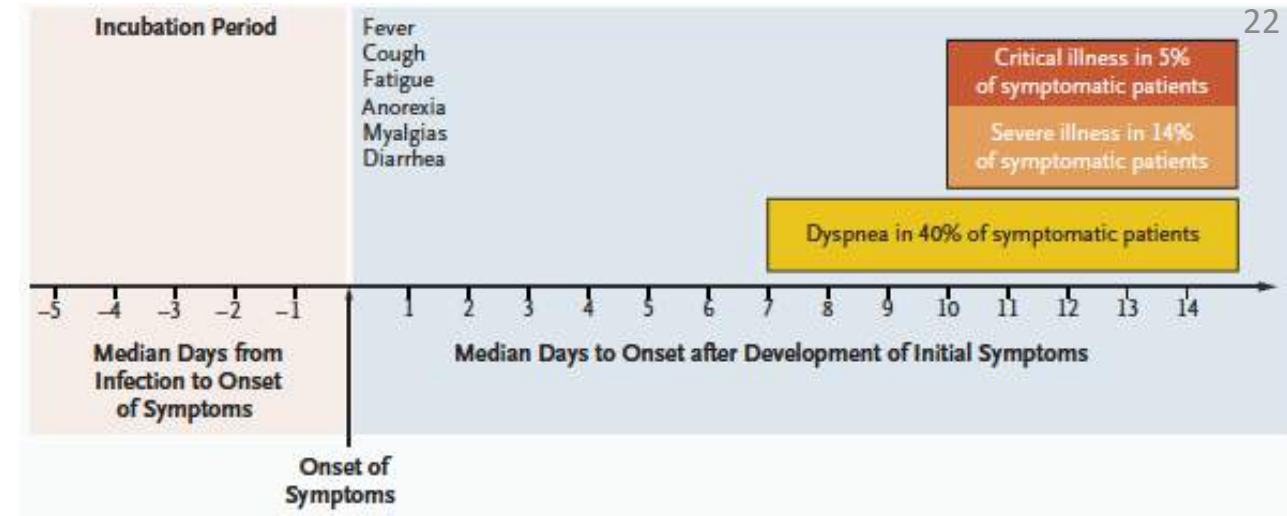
22

Incubation Period

Fever
Cough
Fatigue
Anorexia
Myalgias
Diarrhea

Critical illness in 5% of symptomatic patients

Severe illness in 14% of symptomatic patients

Dyspnea in 40% of symptomatic patients

−5 −4 −3 −2 −1 1 2 3 4 5 6 7 8 9 10 11 12 13 14

Median Days from Infection to Onset of Symptoms

Median Days to Onset after Development of Initial Symptoms

Onset of Symptoms